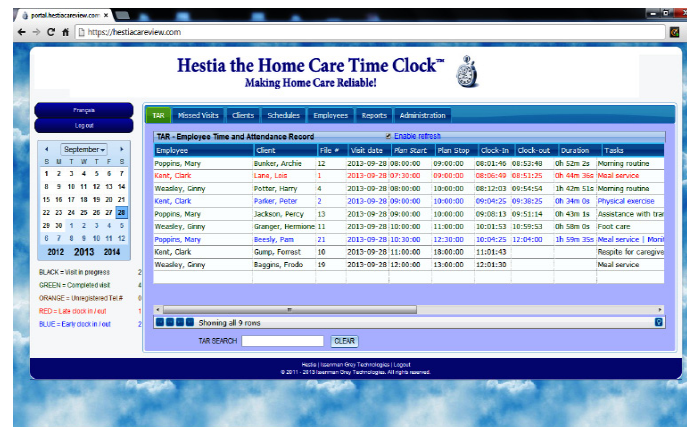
portal.hestiacareview.com

https://hestiacareview.com

Hestia the Home Care Time Clock™
Making Home Care Reliable!

Français
Log out

September

| S | M | T | W | T | F | S |
|---|---|---|---|---|---|---|
| 1 | 2 | 3 | 4 | 5 | 6 | 7 |
| 8 | 9 | 10 | 11 | 12 | 13 | 14 |
| 15 | 16 | 17 | 18 | 19 | 20 | 21 |
| 22 | 23 | 24 | 25 | 26 | 27 | 28 |
| 29 | 30 | 1 | 2 | 3 | 4 | 5 |
| 6 | 7 | 8 | 9 | 10 | 11 | 12 |

2012 2013 2014

BLACK = Visit in progress 2
GREEN = Completed visit 4
ORANGE = Unregistered Tel.# 0
RED = Late clock in / out 1
BLUE = Early clock in / out 2

TAR | Missed Visits | Clients | Schedules | Employees | Reports | Administration

TAR - Employee Time and Attendance Record
Enable refresh

| Employee | Client | File # | Visit date | Plan Start | Plan Stop | Clock-In | Clock-out | Duration | Tasks |
|---|---|---|---|---|---|---|---|---|---|
| Poppins, Mary | Bunker, Archie | 12 | 2013-09-28 | 08:00:00 | 09:00:00 | 08:01:46 | 08:53:48 | 0h 52m 2s | Morning routine |
| Kent, Clark | Lane, Lois | 1 | 2013-09-28 | 07:30:00 | 09:00:00 | 08:06:49 | 08:51:25 | 0h 44m 36s | Meal service |
| Weasley, Ginny | Potter, Harry | 4 | 2013-09-28 | 08:00:00 | 10:00:00 | 08:12:03 | 09:54:54 | 1h 42m 51s | Morning routine |
| Kent, Clark | Parker, Peter | 2 | 2013-09-28 | 09:00:00 | 10:00:00 | 09:04:25 | 09:38:25 | 0h 34m 0s | Physical exercise |
| Poppins, Mary | Jackson, Percy | 13 | 2013-09-28 | 09:00:00 | 10:00:00 | 09:08:13 | 09:51:14 | 0h 43m 1s | Assistance with tra |
| Weasley, Ginny | Granger, Hermione | 11 | 2013-09-28 | 10:00:00 | 11:00:00 | 10:01:53 | 10:59:53 | 0h 58m 0s | Foot care |
| Poppins, Mary | Beesly, Pam | 21 | 2013-09-28 | 10:30:00 | 12:30:00 | 10:04:25 | 12:04:00 | 1h 59m 35s | Meal service \| Moni |
| Kent, Clark | Gump, Forrest | 10 | 2013-09-28 | 11:00:00 | 18:00:00 | 11:01:43 | | | Respite for caregive |
| Weasley, Ginny | Baggins, Frodo | 19 | 2013-09-28 | 12:00:00 | 13:00:00 | 12:01:30 | | | Meal service |

Showing all 9 rows

TAR SEARCH CLEAR

Hestia | Isserman Gray Technologies | Logout
© 2011 - 2013 Isserman Gray Technologies. All rights reserved.